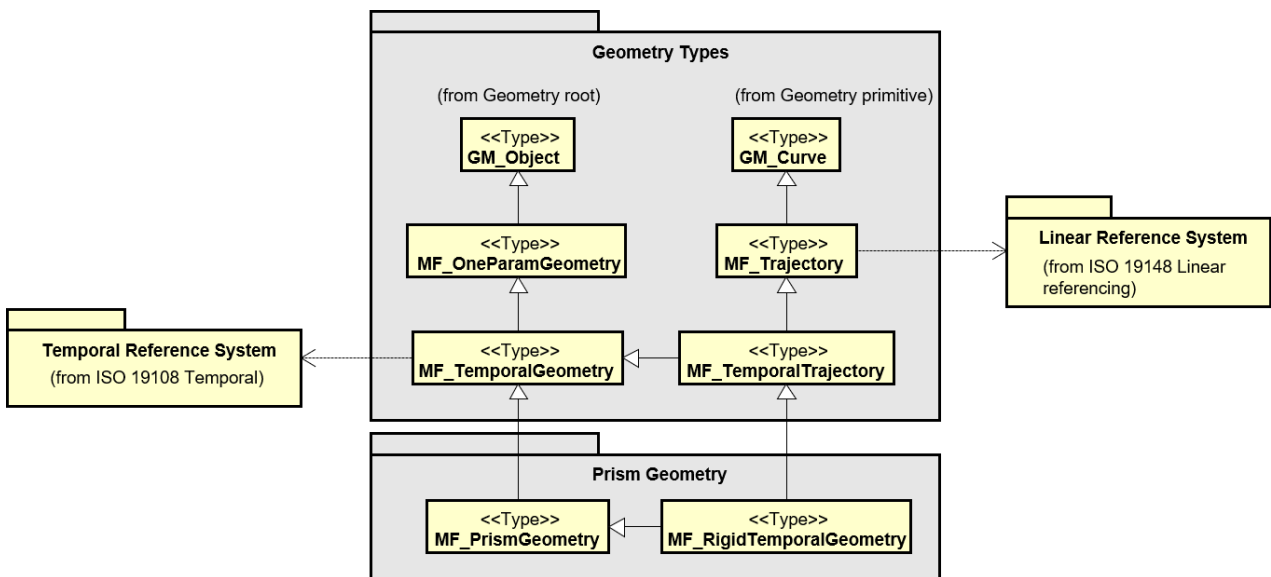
Geometry Types

(from Geometry root)

<<Type>>
GM_Object

(from Geometry primitive)

<<Type>>
GM_Curve

<<Type>>
MF_OneParamGeometry

<<Type>>
MF_Trajectory

Linear Reference System
(from ISO 19148 Linear referencing)

Temporal Reference System
(from ISO 19108 Temporal)

<<Type>>
MF_TemporalGeometry

<<Type>>
MF_TemporalTrajectory

Prism Geometry

<<Type>>
MF_PrismGeometry

<<Type>>
MF_RigidTemporalGeometry